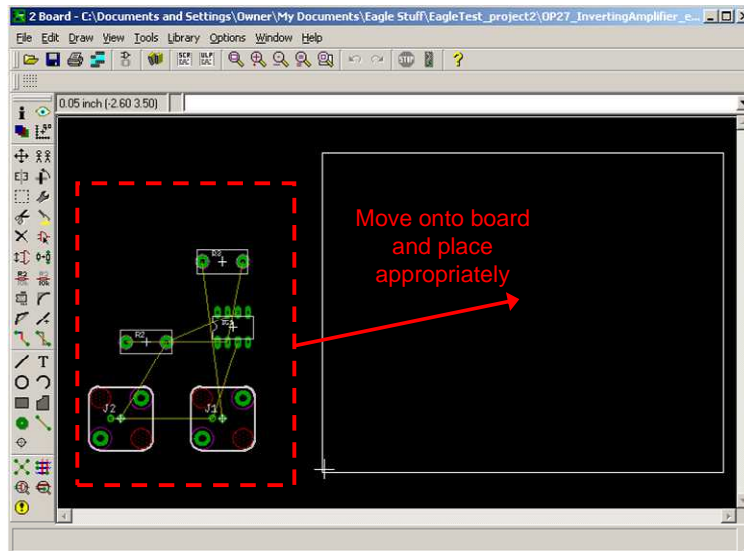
2 Board - C:\Documents and Settings\Owner\My Documents\Eagle Stuff\EagleTest_project2\OP27_InvertingAmplifier_e...

File Edit Draw View Tools Library Options Window Help

SCR ULP

STOP

?

0.05 inch (-2.60 3.50)

i

T

R3

R2

J2

J1

Move onto board and place appropriately